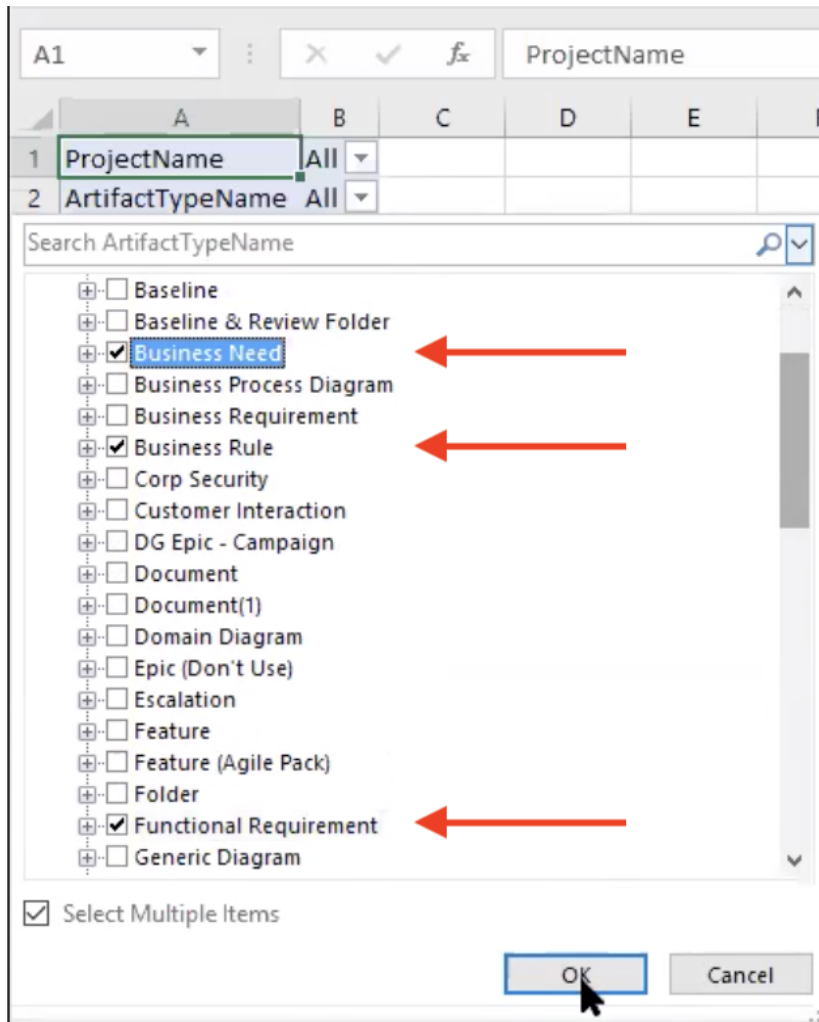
A1 | $f_x$ | ProjectName

| | A | B | C | D | E |
|---|---|---|---|---|---|
| 1 | ProjectName | All | | | |
| 2 | ArtifactTypeName | All | | | |

Search ArtifactTypeName

Baseline
Baseline & Review Folder
Business Need
Business Process Diagram
Business Requirement
Business Rule
Corp Security
Customer Interaction
DG Epic - Campaign
Document
Document(1)
Domain Diagram
Epic (Don't Use)
Escalation
Feature
Feature (Agile Pack)
Folder
Functional Requirement
Generic Diagram

Select Multiple Items

OK
Cancel